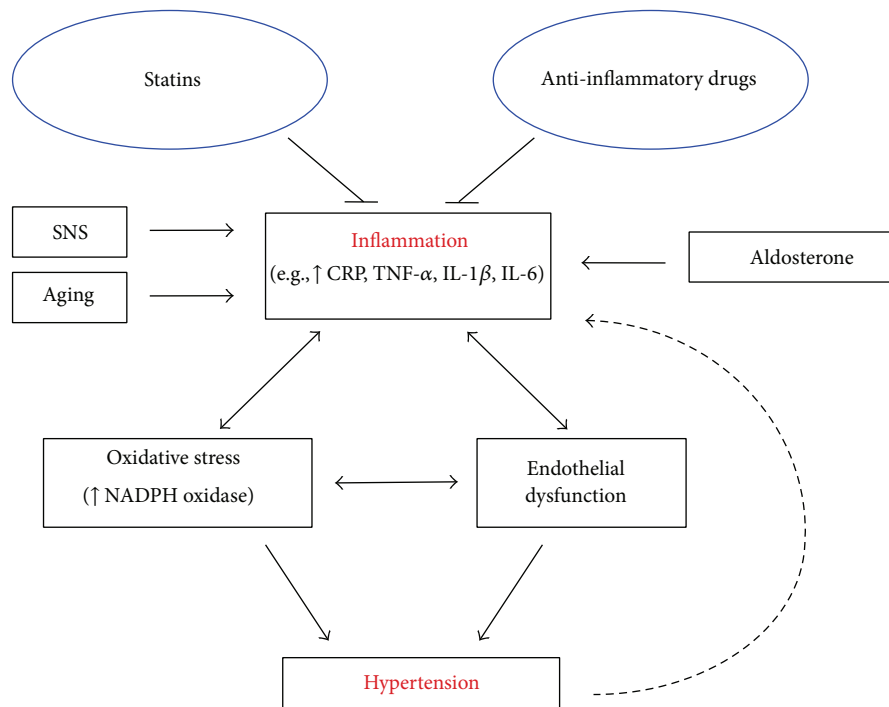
Statins

Anti-inflammatory drugs

SNS

Aging

Inflammation
(e.g., $\uparrow$ CRP, TNF-$\alpha$, IL-1$\beta$, IL-6)

Aldosterone

Oxidative stress
($\uparrow$ NADPH oxidase)

Endothelial dysfunction

Hypertension